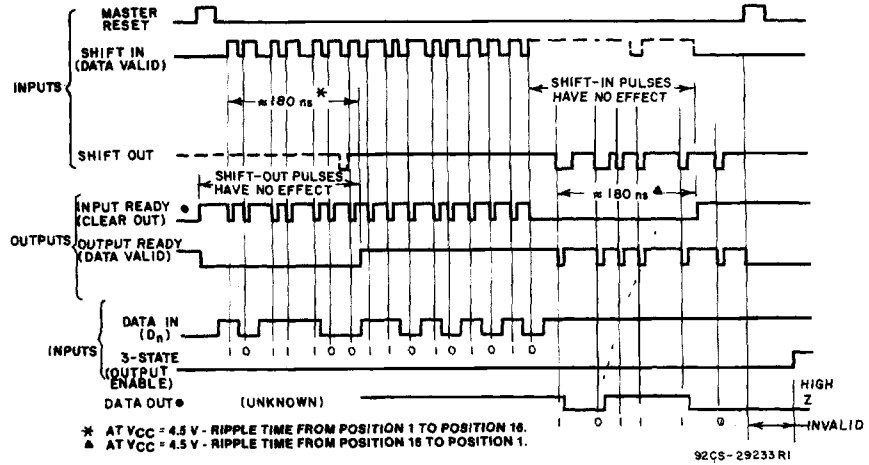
MASTER RESET

SHIFT IN (DATA VALID)

INPUTS

≈ 180 ns *

SHIFT-IN PULSES HAVE NO EFFECT

SHIFT OUT

SHIFT-OUT PULSES HAVE NO EFFECT

INPUT READY • (CLEAR OUT)

≈ 180 ns ▲

OUTPUTS

OUTPUT READY (DATA VALID)

DATA IN ($D_n$)

INPUTS

1 0 1 1 1 0 0 1 1 0 1 0 1 0 1 0

3-STATE (OUTPUT ENABLE)

DATA OUT•

(UNKNOWN)

1 0 1 1 1 0

HIGH Z

INVALID

* AT $V_{CC}$ = 4.5 V - RIPPLE TIME FROM POSITION 1 TO POSITION 16.
▲ AT $V_{CC}$ = 4.5 V - RIPPLE TIME FROM POSITION 16 TO POSITION 1.

92CS-29233 RI